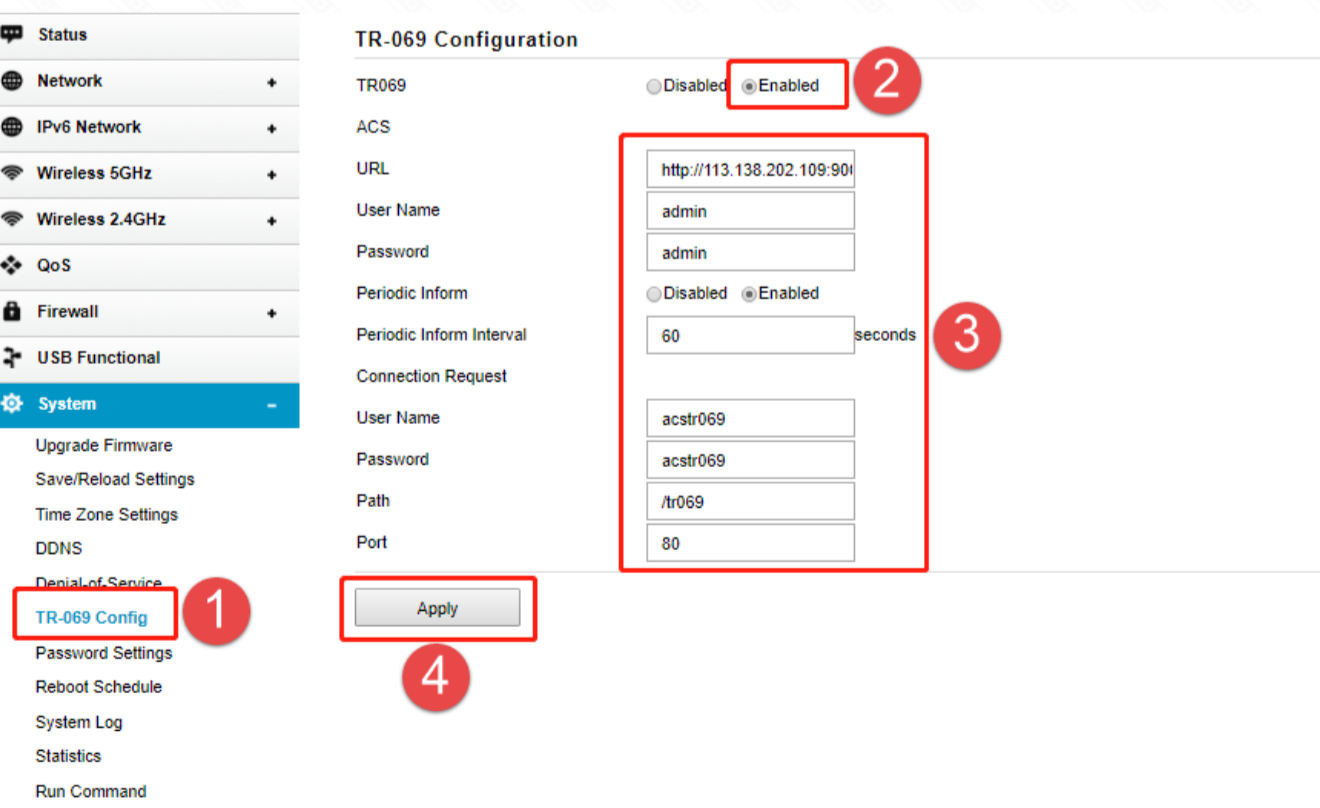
Status
Network +
IPv6 Network +
Wireless 5GHz +
Wireless 2.4GHz +
QoS
Firewall +
USB Functional
System –
Upgrade Firmware
Save/Reload Settings
Time Zone Settings
DDNS
Denial-of-Service
TR-069 Config
Password Settings
Reboot Schedule
System Log
Statistics
Run Command

1

TR-069 Configuration

TR069 Disabled Enabled

2

ACS
URL http://113.138.202.109:90
User Name admin
Password admin
Periodic Inform Disabled Enabled
Periodic Inform Interval 60 seconds
Connection Request
User Name acstr069
Password acstr069
Path /tr069
Port 80

3

Apply

4